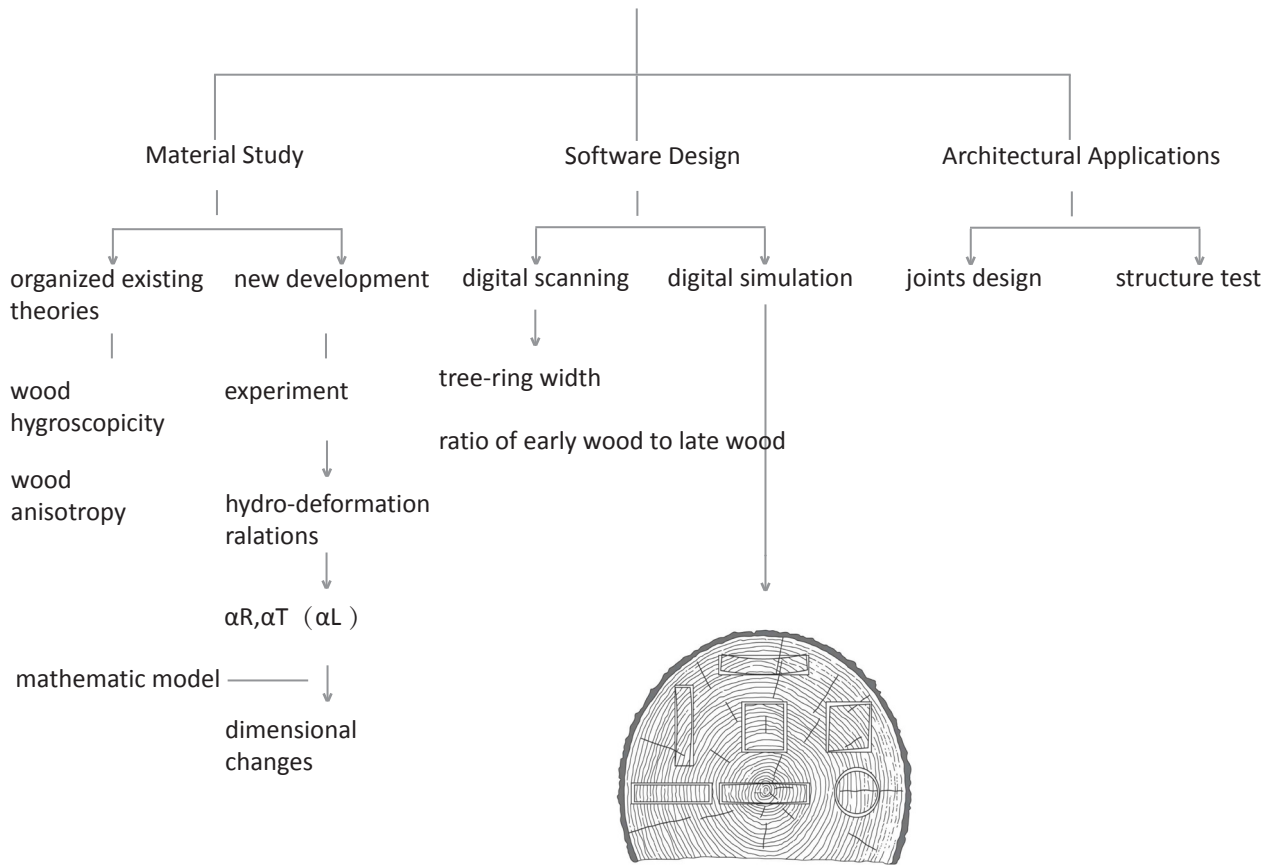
Material Study

Software Design

Architectural Applications

organized existing theories

new development

digital scanning

digital simulation

joints design

structure test

wood hygroscopicity

wood anisotropy

experiment

hydro-deformation ralations

$\alpha R, \alpha T$ ($\alpha L$)

mathematic model

dimensional changes

tree-ring width

ratio of early wood to late wood